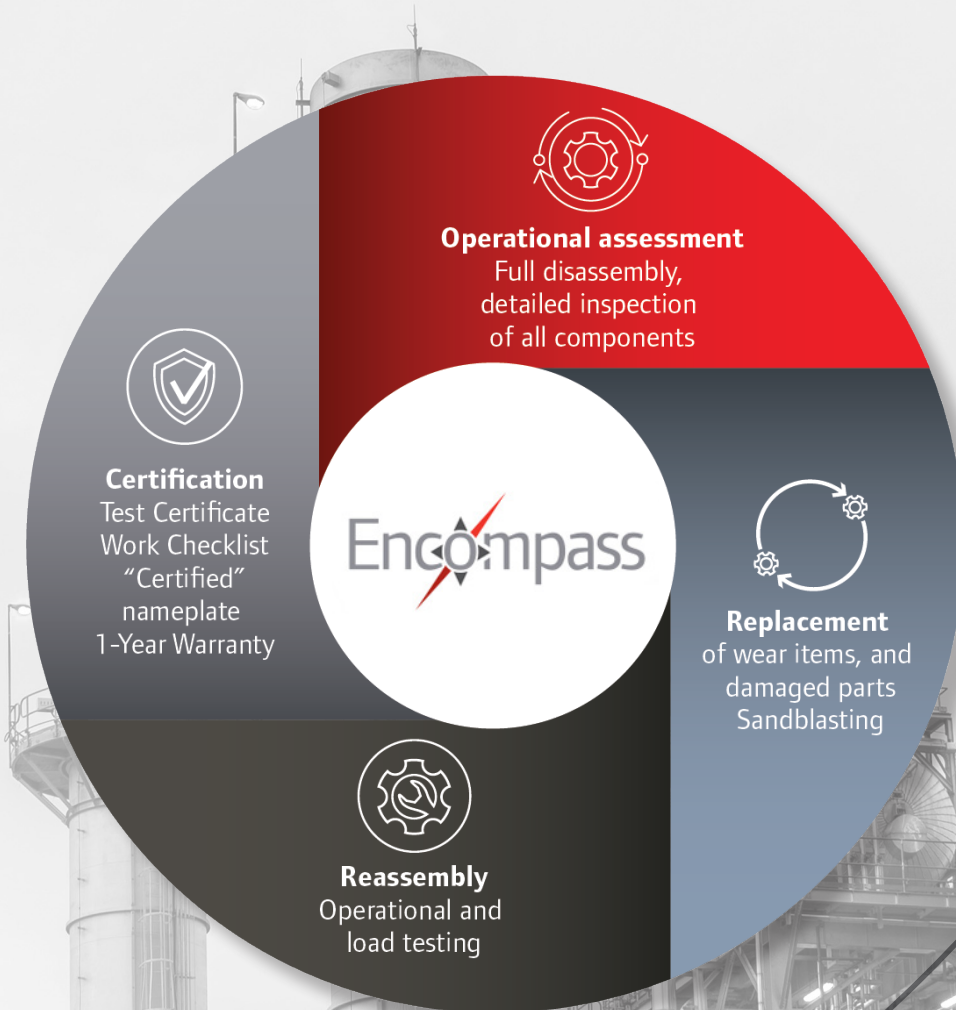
Operational assessment
Full disassembly, detailed inspection of all components

Replacement
of wear items, and damaged parts
Sandblasting

Reassembly
Operational and load testing

Certification
Test Certificate
Work Checklist
"Certified" nameplate
1-Year Warranty

Encompass